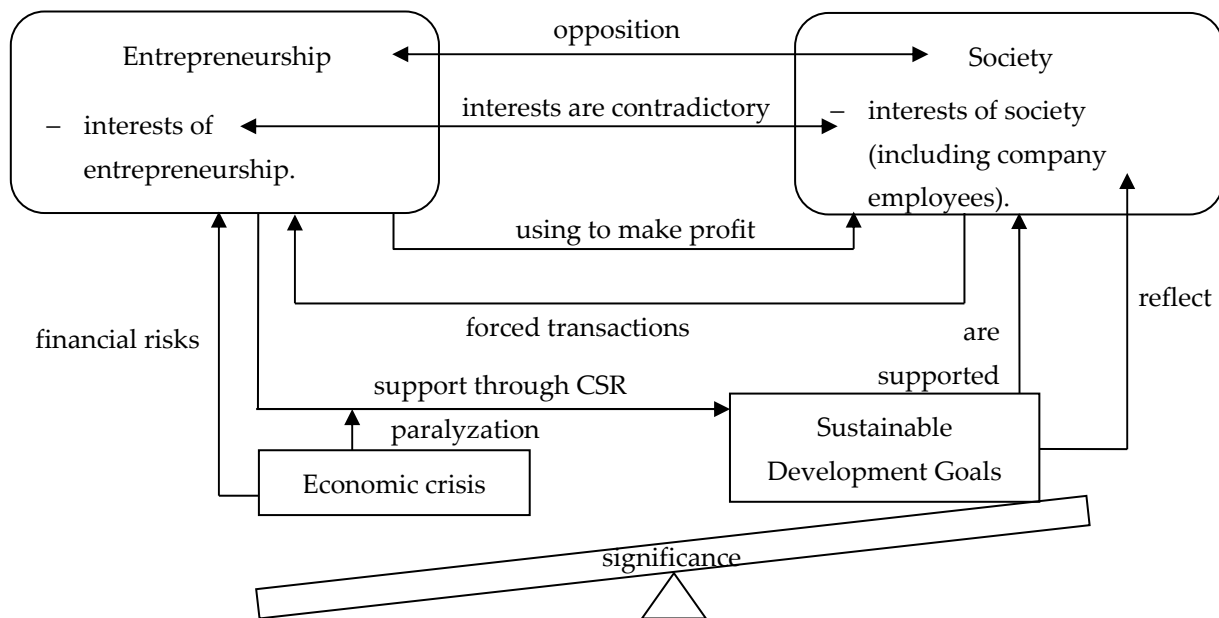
Entrepreneurship

– interests of entrepreneurship.

opposition

interests are contradictory

Society

– interests of society (including company employees).

using to make profit

forced transactions

financial risks

are supported

reflect

support through CSR

paralyzation

Economic crisis

Sustainable Development Goals

significance